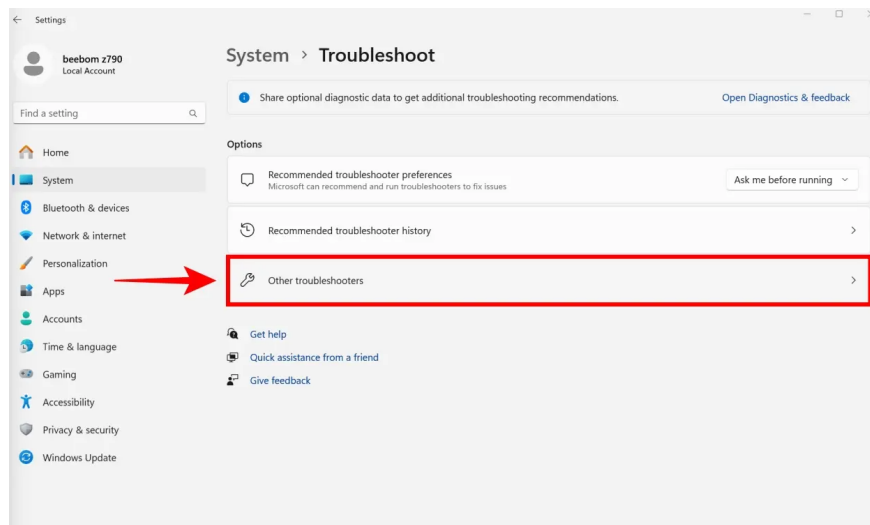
Settings

beebom z790
Local Account

Find a setting

Home
System
Bluetooth & devices
Network & internet
Personalization
Apps
Accounts
Time & language
Gaming
Accessibility
Privacy & security
Windows Update

System > Troubleshoot

Share optional diagnostic data to get additional troubleshooting recommendations.
Open Diagnostics & feedback

Options

Recommended troubleshooter preferences
Microsoft can recommend and run troubleshooters to fix issues
Ask me before running

Recommended troubleshooter history

Other troubleshooters

Get help
Quick assistance from a friend
Give feedback